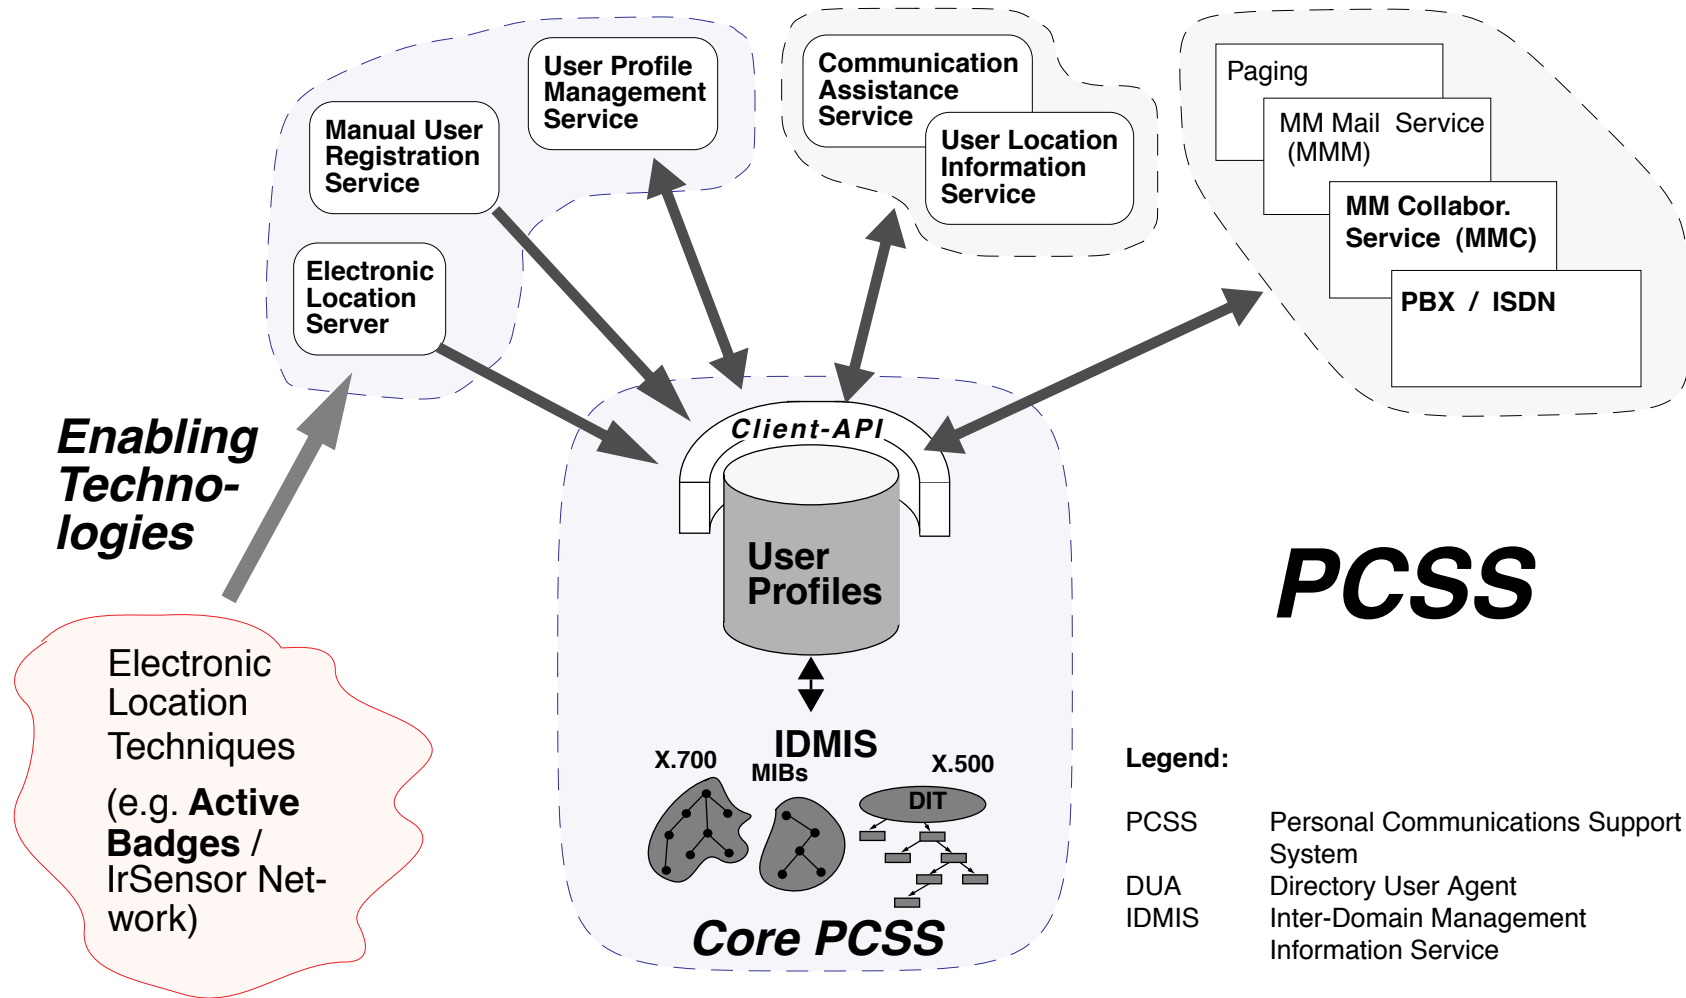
User Profile Management Service

Manual User Registration Service

Electronic Location Server

Communication Assistance Service

User Location Information Service

Paging

MM Mail Service (MMM)

MM Collabor. Service (MMC)

PBX / ISDN

Enabling Technologies

Client-API

User Profiles

PCSS

IDMIS

X.700

MIBs

X.500

DIT

Core PCSS

Electronic Location Techniques

(e.g. **Active Badges** / IrSensor Network)

Legend:

| | |
|---|---|
| PCSS | Personal Communications Support System |
| DUA | Directory User Agent |
| IDMIS | Inter-Domain Management Information Service |